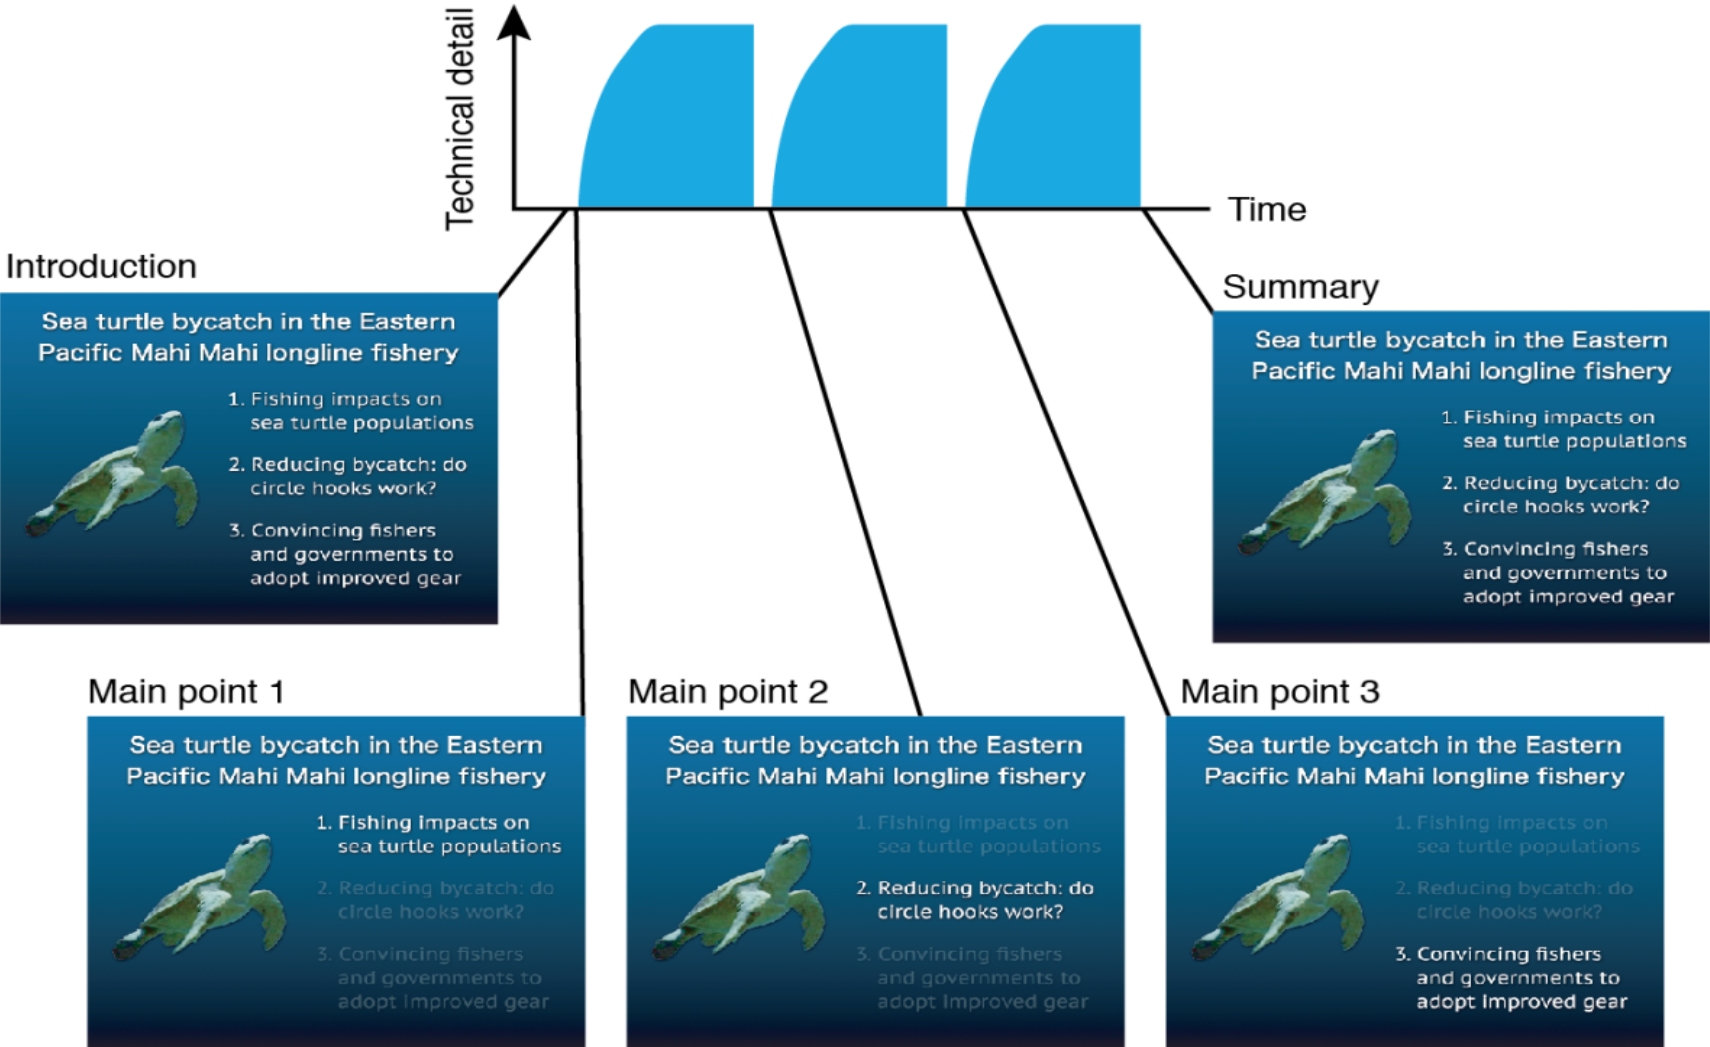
Technical detail

Time

Introduction

Sea turtle bycatch in the Eastern Pacific Mahi Mahi longline fishery

1. Fishing impacts on sea turtle populations

2. Reducing bycatch: do circle hooks work?

3. Convincing fishers and governments to adopt improved gear

Summary

Sea turtle bycatch in the Eastern Pacific Mahi Mahi longline fishery

1. Fishing impacts on sea turtle populations

2. Reducing bycatch: do circle hooks work?

3. Convincing fishers and governments to adopt improved gear

Main point 1

Sea turtle bycatch in the Eastern Pacific Mahi Mahi longline fishery

1. Fishing impacts on sea turtle populations

2. Reducing bycatch: do circle hooks work?

3. Convincing fishers and governments to adopt improved gear

Main point 2

Sea turtle bycatch in the Eastern Pacific Mahi Mahi longline fishery

1. Fishing impacts on sea turtle populations

2. Reducing bycatch: do circle hooks work?

3. Convincing fishers and governments to adopt improved gear

Main point 3

Sea turtle bycatch in the Eastern Pacific Mahi Mahi longline fishery

1. Fishing impacts on sea turtle populations

2. Reducing bycatch: do circle hooks work?

3. Convincing fishers and governments to adopt improved gear